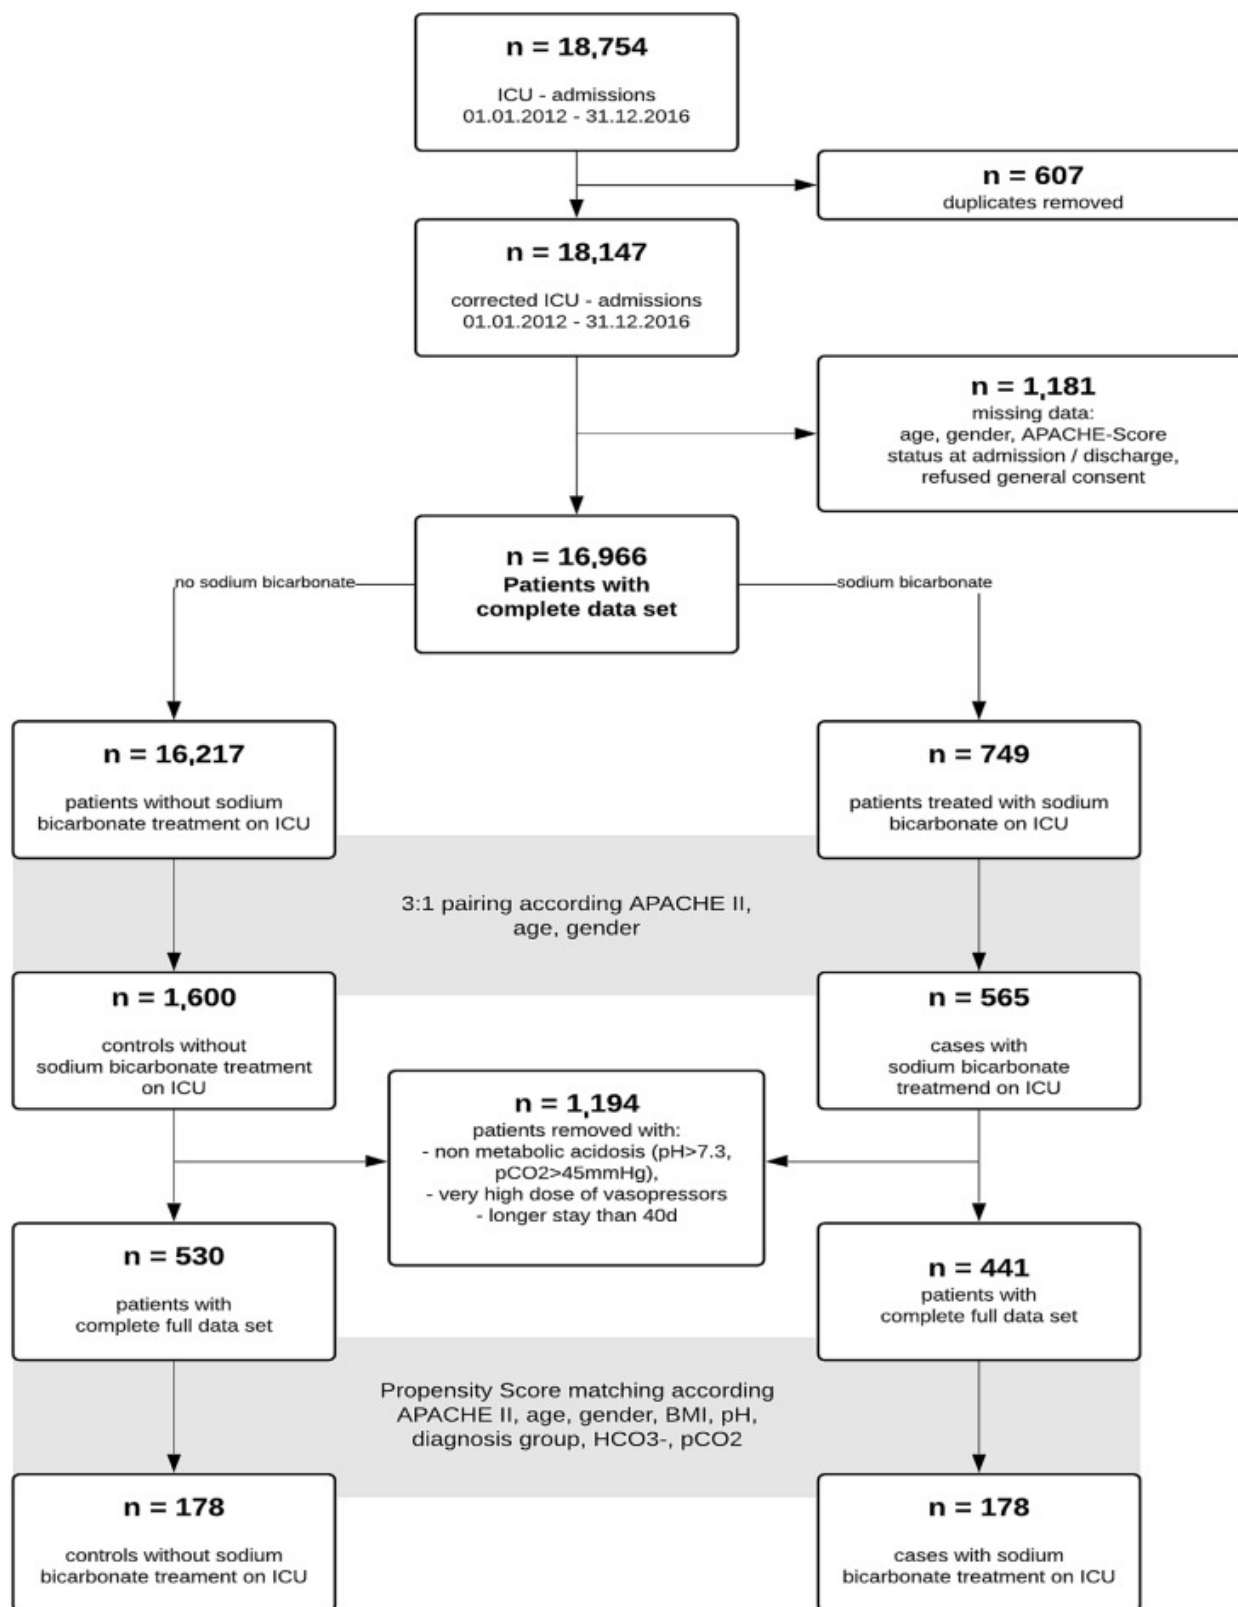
n = 18,754

ICU - admissions
01.01.2012 - 31.12.2016

n = 607
duplicates removed

n = 18,147

corrected ICU - admissions
01.01.2012 - 31.12.2016

n = 1,181
missing data:
age, gender, APACHE-Score
status at admission / discharge,
refused general consent

n = 16,966
Patients with
complete data set

no sodium bicarbonate

sodium bicarbonate

n = 16,217

patients without sodium
bicarbonate treatment on ICU

n = 749

patients treated with sodium
bicarbonate on ICU

3:1 pairing according APACHE II,
age, gender

n = 1,600

controls without
sodium bicarbonate treatment
on ICU

n = 565

cases with
sodium bicarbonate
treatmend on ICU

n = 1,194
patients removed with:
- non metabolic acidosis (pH>7.3,
pCO2>45mmHg),
- very high dose of vasopressors
- longer stay than 40d

n = 530

patients with
complete full data set

n = 441
patients with
complete full data set

Propensity Score matching according
APACHE II, age, gender, BMI, pH,
diagnosis group, HCO3-, pCO2

n = 178

controls without sodium
bicarbonate treament on ICU

n = 178

cases with sodium
bicarbonate treatment on ICU